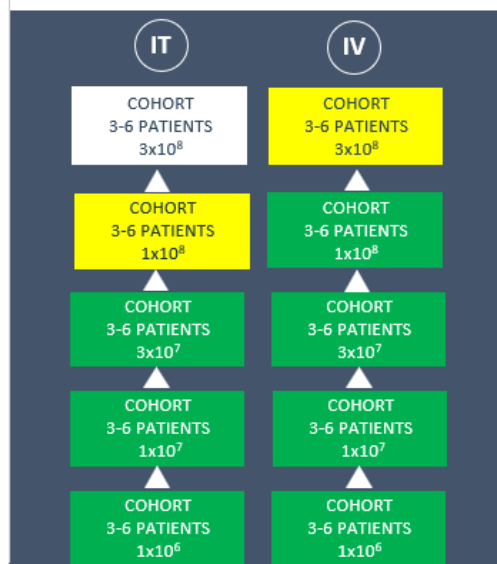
IT

COHORT
3-6 PATIENTS
$3x10^8$

COHORT
3-6 PATIENTS
$1x10^8$

COHORT
3-6 PATIENTS
$3x10^7$

COHORT
3-6 PATIENTS
$1x10^7$

COHORT
3-6 PATIENTS
$1x10^6$

IV

COHORT
3-6 PATIENTS
$3x10^8$

COHORT
3-6 PATIENTS
$1x10^8$

COHORT
3-6 PATIENTS
$3x10^7$

COHORT
3-6 PATIENTS
$1x10^7$

COHORT
3-6 PATIENTS
$1x10^6$